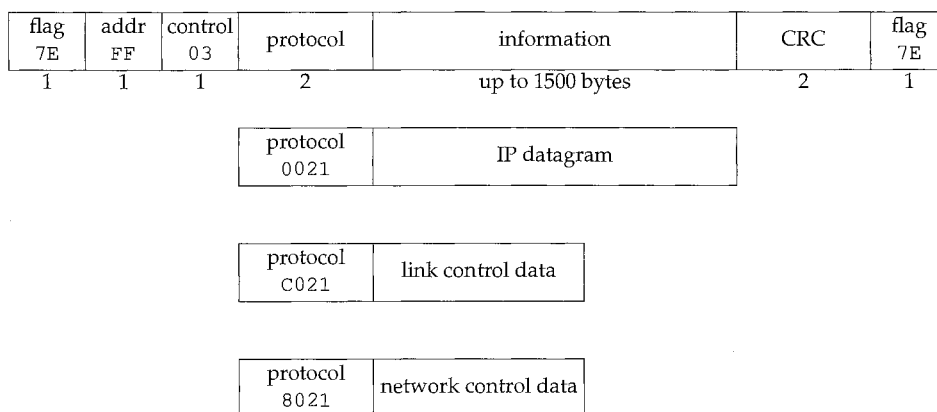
| flag 7E | addr FF | control 03 | protocol | information | CRC | flag 7E |
|---|---|---|---|---|---|---|
| 1 | 1 | 1 | 2 | up to 1500 bytes | 2 | 1 |

| protocol 0021 | IP datagram |
|---|---|

| protocol C021 | link control data |
|---|---|

| protocol 8021 | network control data |
|---|---|